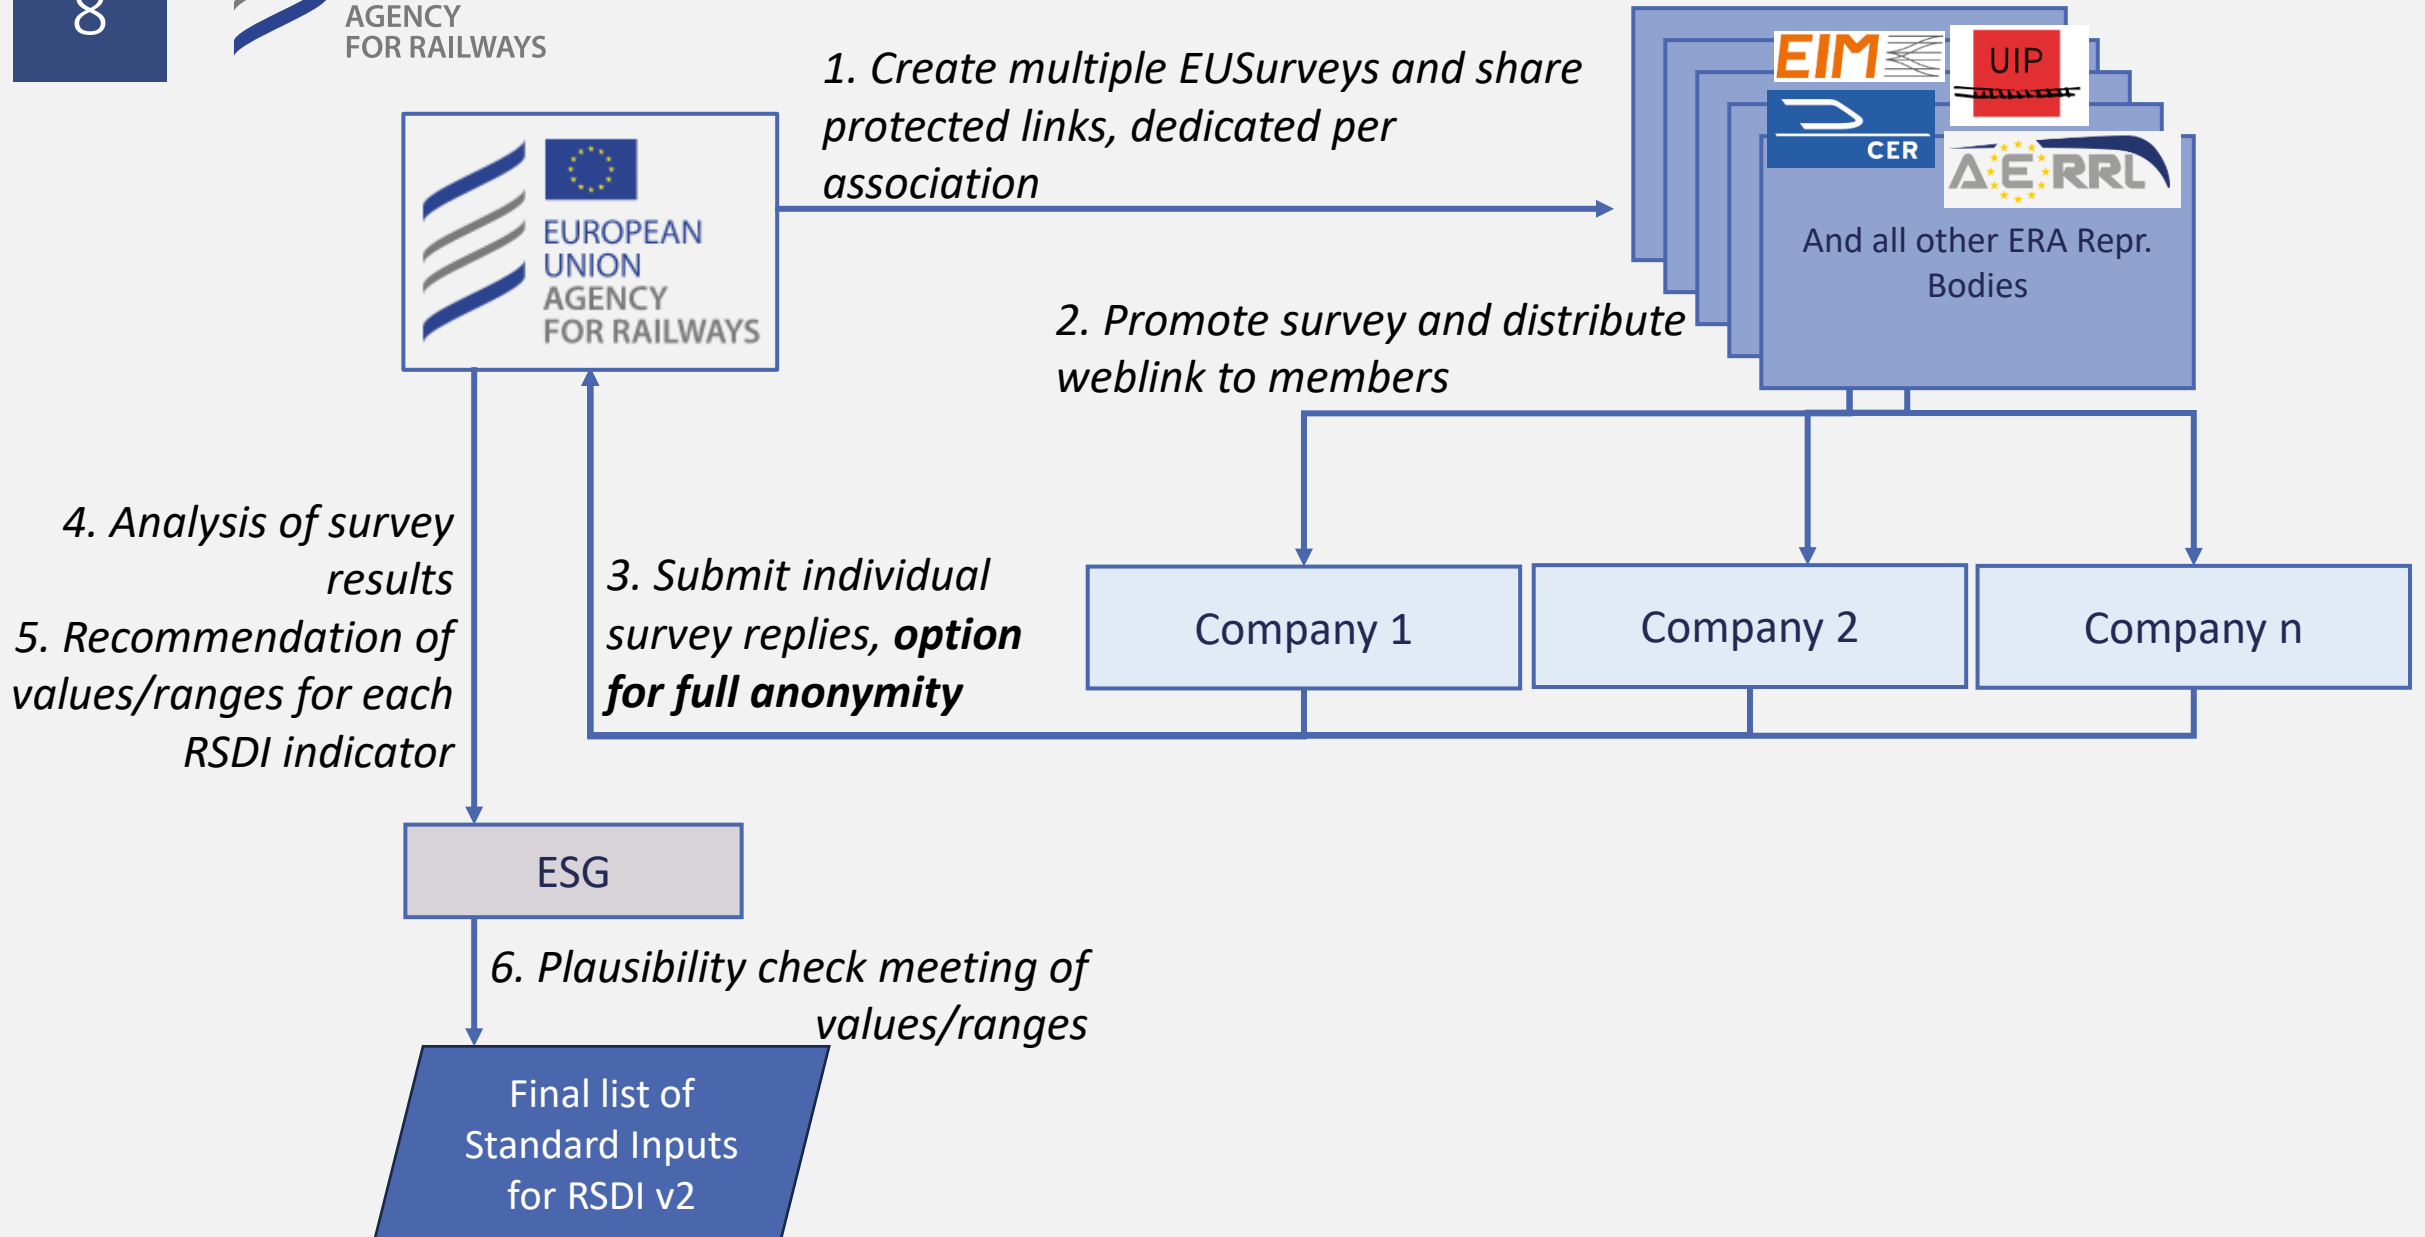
8

AGENCY
FOR RAILWAYS

EUROPEAN
UNION
AGENCY
FOR RAILWAYS

1. Create multiple EUSurveys and share protected links, dedicated per association

EIM

UIP

CER

AERRL

And all other ERA Repr. Bodies

2. Promote survey and distribute weblink to members

Company 1

Company 2

Company n

3. Submit individual survey replies, **option for full anonymity**

4. Analysis of survey results

5. Recommendation of values/ranges for each RSDI indicator

ESG

6. Plausibility check meeting of values/ranges

Final list of Standard Inputs for RSDI v2